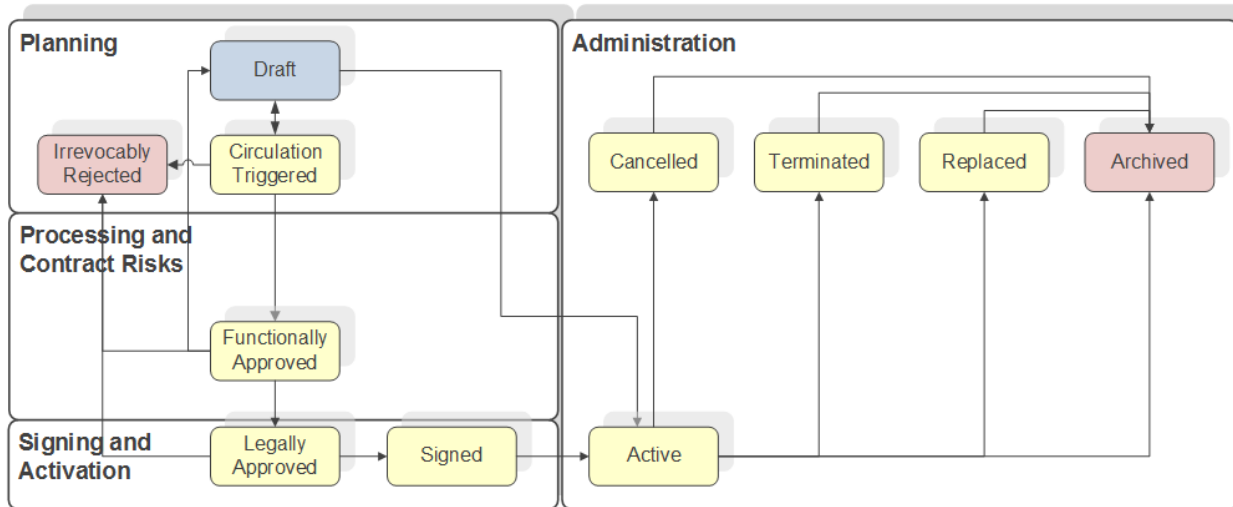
Planning

Draft

Irrevocably Rejected

Circulation Triggered

Processing and Contract Risks

Functionally Approved

Signing and Activation

Legally Approved

Signed

Administration

Cancelled

Terminated

Replaced

Archived

Active